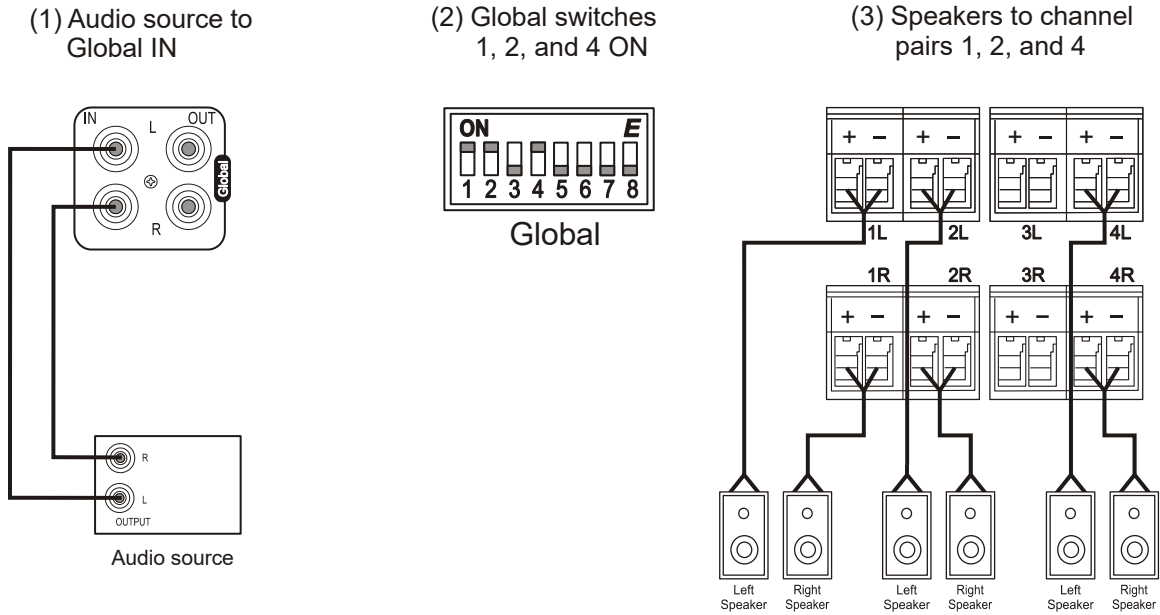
(1) Audio source to Global IN

(2) Global switches 1, 2, and 4 ON

(3) Speakers to channel pairs 1, 2, and 4

IN L OUT
R
Global

R
L
OUTPUT

Audio source

ON E
1 2 3 4 5 6 7 8
Global

+ − + − + − + −
1L 2L 3L 4L
1R 2R 3R 4R
+ − + − + − + −

Left Speaker
Right Speaker
Left Speaker
Right Speaker
Left Speaker
Right Speaker